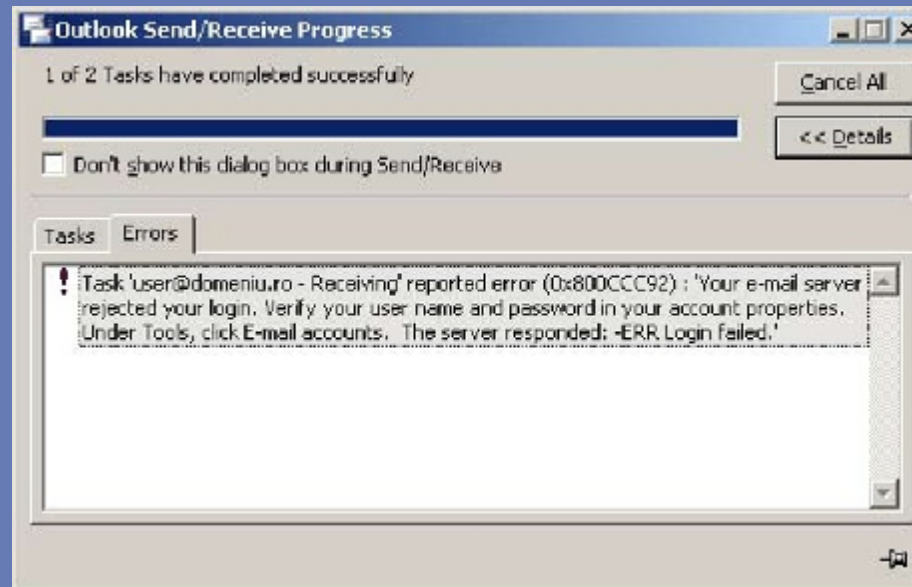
Outlook Send/Receive Progress

1 of 2 Tasks have completed successfully

Cancel All

<< Details

Don't show this dialog box during Send/Receive

Tasks Errors

! Task 'user@domeniu.ro - Receiving' reported error (0x800CCC92) : 'Your e-mail server rejected your login. Verify your user name and password in your account properties. Under Tools, click E-mail accounts. The server responded: -ERR Login failed.'